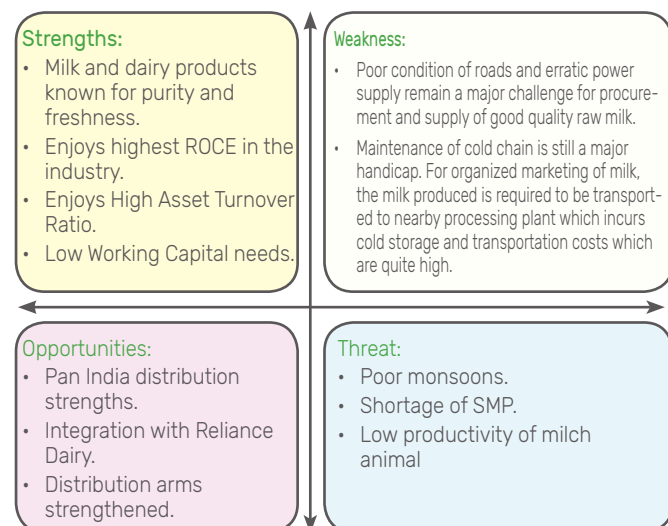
Strengths:

- Milk and dairy products known for purity and freshness.
- Enjoys highest ROCE in the industry.
- Enjoys High Asset Turnover Ratio.
- Low Working Capital needs.

Weakness:

- Poor condition of roads and erratic power supply remain a major challenge for procurement and supply of good quality raw milk.
- Maintenance of cold chain is still a major handicap. For organized marketing of milk, the milk produced is required to be transported to nearby processing plant which incurs cold storage and transportation costs which are quite high.

Opportunities:

- Pan India distribution strengths.
- Integration with Reliance Dairy.
- Distribution arms strengthened.

Threat:

- Poor monsoons.
- Shortage of SMP.
- Low productivity of milch animal